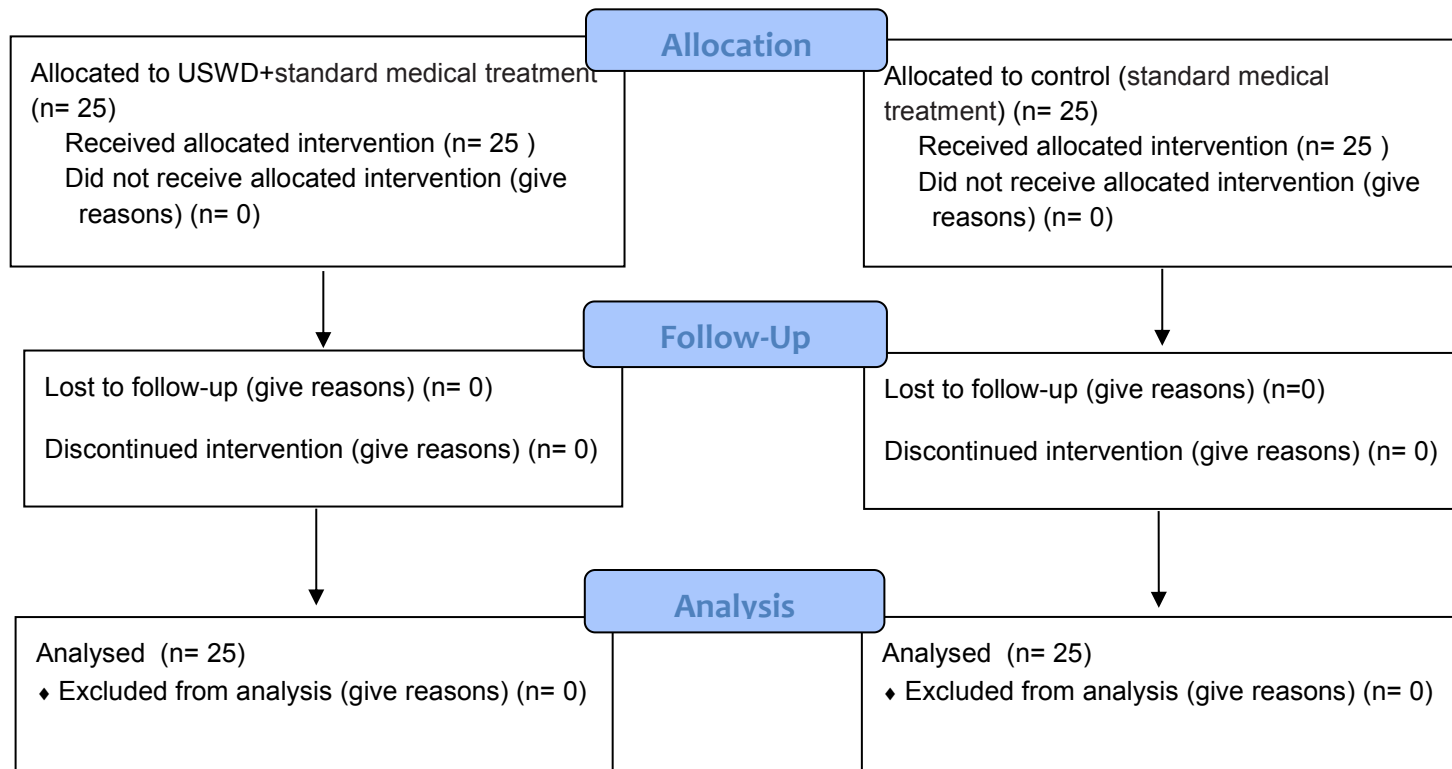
Allocation

Allocated to USWD+standard medical treatment (n= 25)
Received allocated intervention (n= 25 )
Did not receive allocated intervention (give reasons) (n= 0)

Allocated to control (standard medical treatment) (n= 25)
Received allocated intervention (n= 25 )
Did not receive allocated intervention (give reasons) (n= 0)

Follow-Up

Lost to follow-up (give reasons) (n= 0)

Discontinued intervention (give reasons) (n= 0)

Lost to follow-up (give reasons) (n=0)

Discontinued intervention (give reasons) (n= 0)

Analysis

Analysed (n= 25)
♦ Excluded from analysis (give reasons) (n= 0)

Analysed (n= 25)
♦ Excluded from analysis (give reasons) (n= 0)